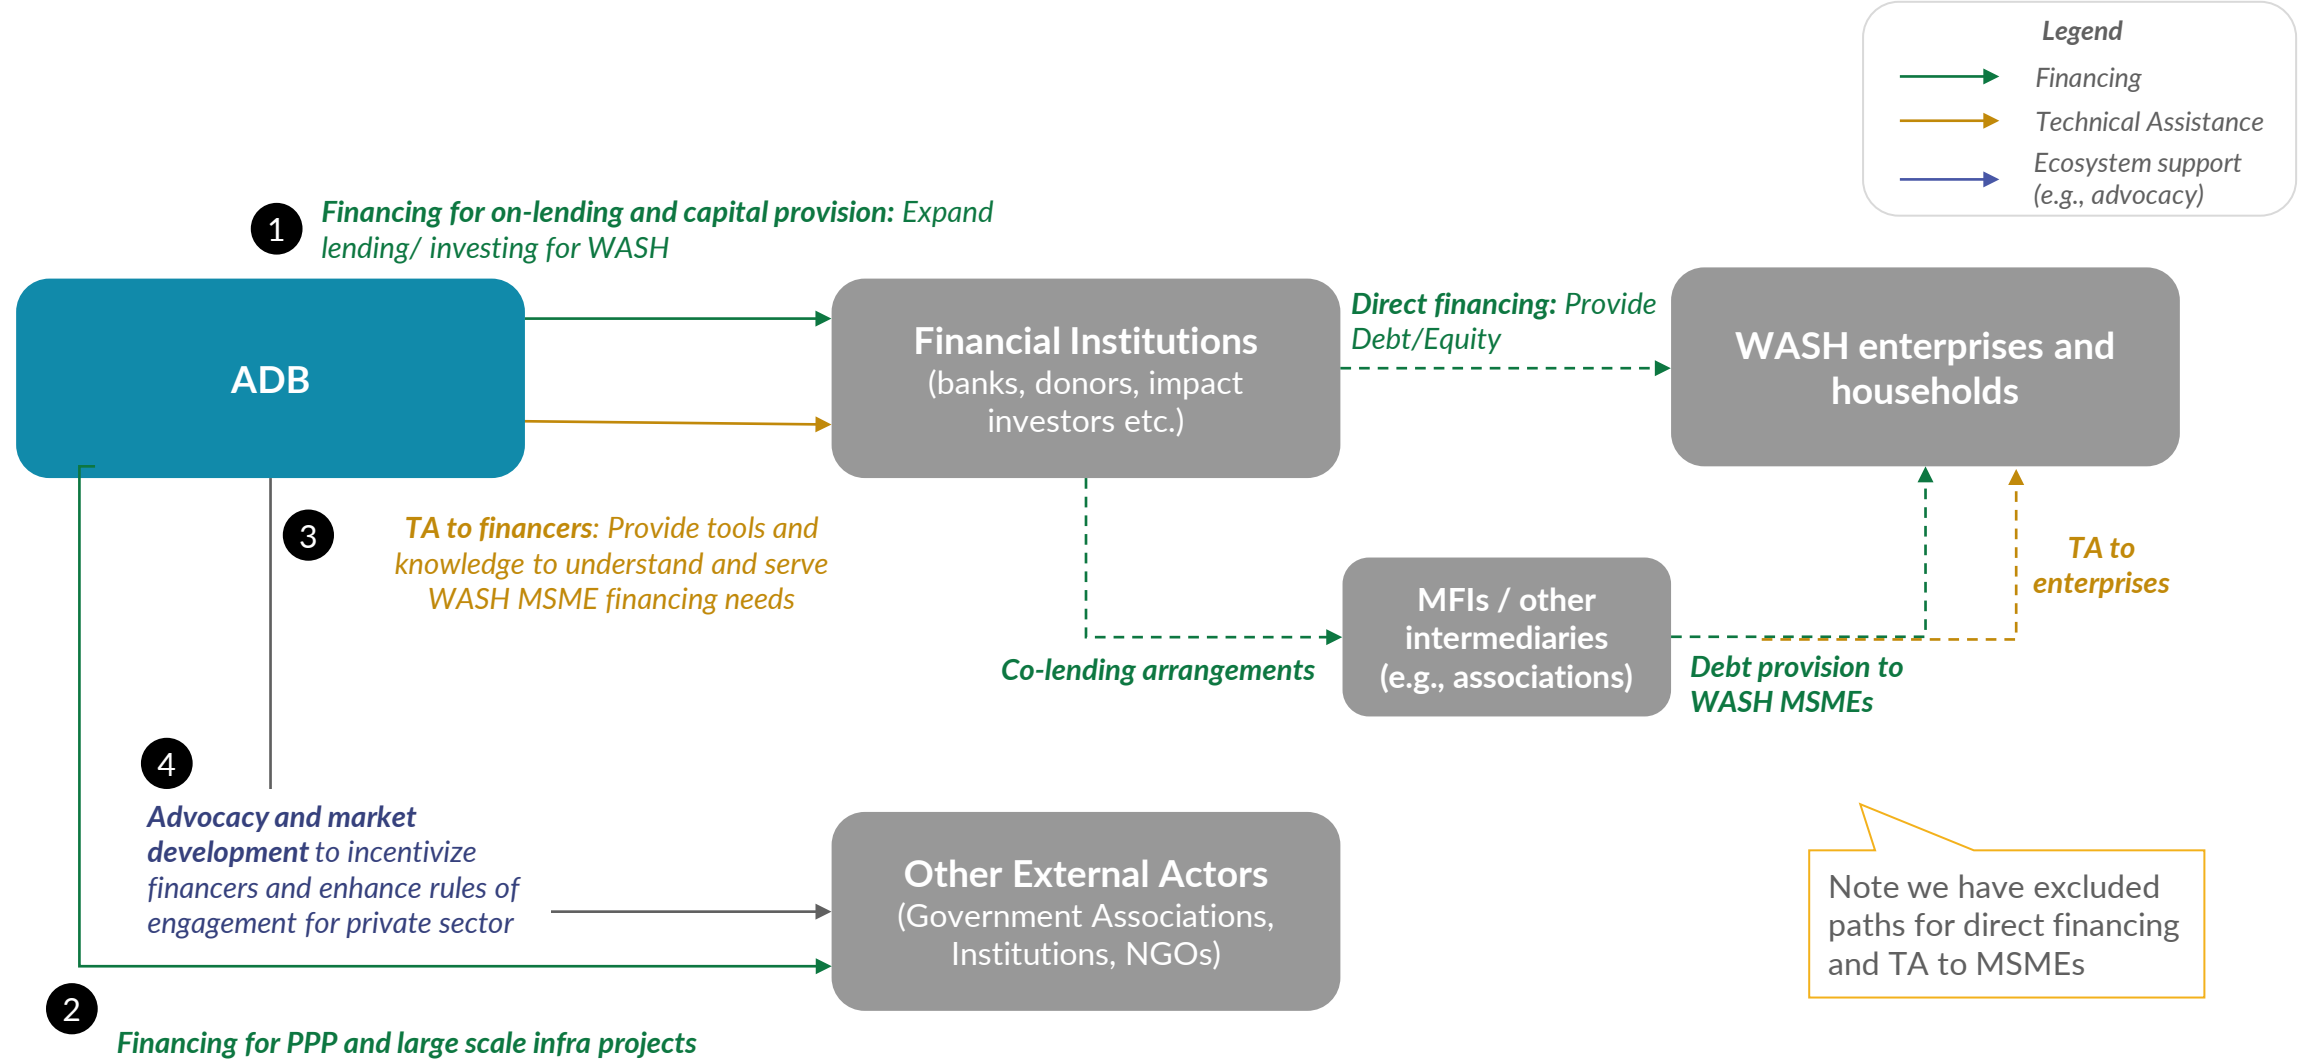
Legend

Financing

Technical Assistance

Ecosystem support (e.g., advocacy)

1

Financing for on-lending and capital provision: Expand lending/ investing for WASH

ADB

Financial Institutions
(banks, donors, impact investors etc.)

Direct financing: Provide Debt/Equity

WASH enterprises and households

3

TA to financers: Provide tools and knowledge to understand and serve WASH MSME financing needs

TA to enterprises

MFIs / other intermediaries
(e.g., associations)

Co-lending arrangements

Debt provision to WASH MSMEs

4

Advocacy and market development to incentivize financers and enhance rules of engagement for private sector

Other External Actors
(Government Associations, Institutions, NGOs)

Note we have excluded paths for direct financing and TA to MSMEs

2

Financing for PPP and large scale infra projects